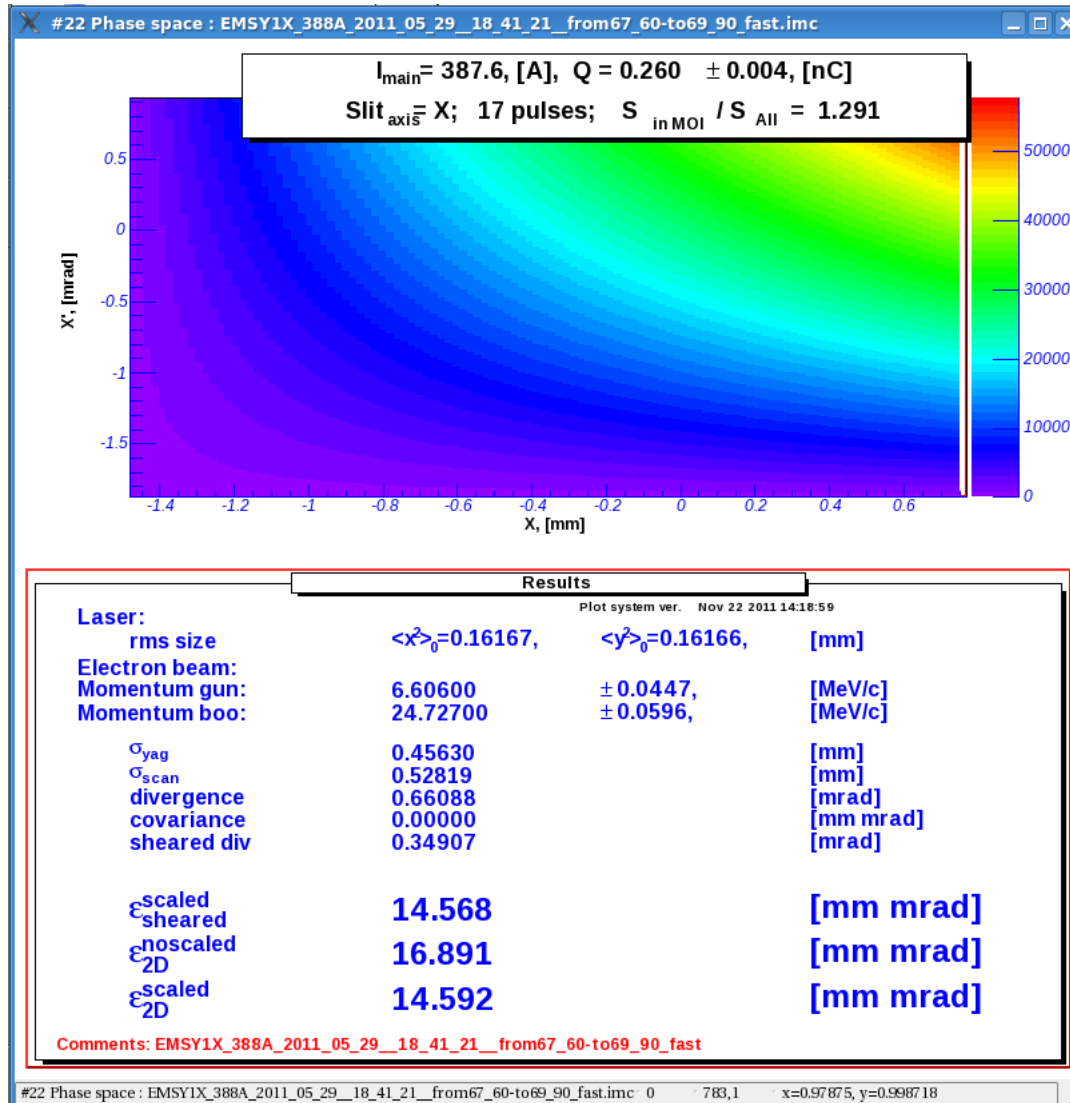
#22 Phase space : EMSY1X_388A_2011_05_29__18_41_21__from67_60-to69_90_fast.imc

$I_{main}$= 387.6, [A], Q = 0.260 ± 0.004, [nC]
Slit$_{axis}$= X; 17 pulses; S $_{in MOI}$ / S $_{All}$ = 1.291

0.5
0
-0.5
-1
-1.5
X', [mrad]

-1.4 -1.2 -1 -0.8 -0.6 -0.4 -0.2 0 0.2 0.4 0.6
X, [mm]

50000
40000
30000
20000
10000
0

Results
Plot system ver. Nov 22 2011 14:18:59

Laser:
rms size $<x^2>_0$=0.16167, $<y^2>_0$=0.16166, [mm]
Electron beam:
Momentum gun: 6.60600 ± 0.0447, [MeV/c]
Momentum boo: 24.72700 ± 0.0596, [MeV/c]

$\sigma_{yag}$ 0.45630 [mm]
$\sigma_{scan}$ 0.52819 [mm]
divergence 0.66088 [mrad]
covariance 0.00000 [mm mrad]
sheared div 0.34907 [mrad]

$\varepsilon^{scaled}_{sheared}$ 14.568 [mm mrad]
$\varepsilon^{noscaled}_{2D}$ 16.891 [mm mrad]
$\varepsilon^{scaled}_{2D}$ 14.592 [mm mrad]

Comments: EMSY1X_388A_2011_05_29__18_41_21__from67_60-to69_90_fast

#22 Phase space : EMSY1X_388A_2011_05_29__18_41_21__from67_60-to69_90_fast.imc 0 783,1 x=0.97875, y=0.998718